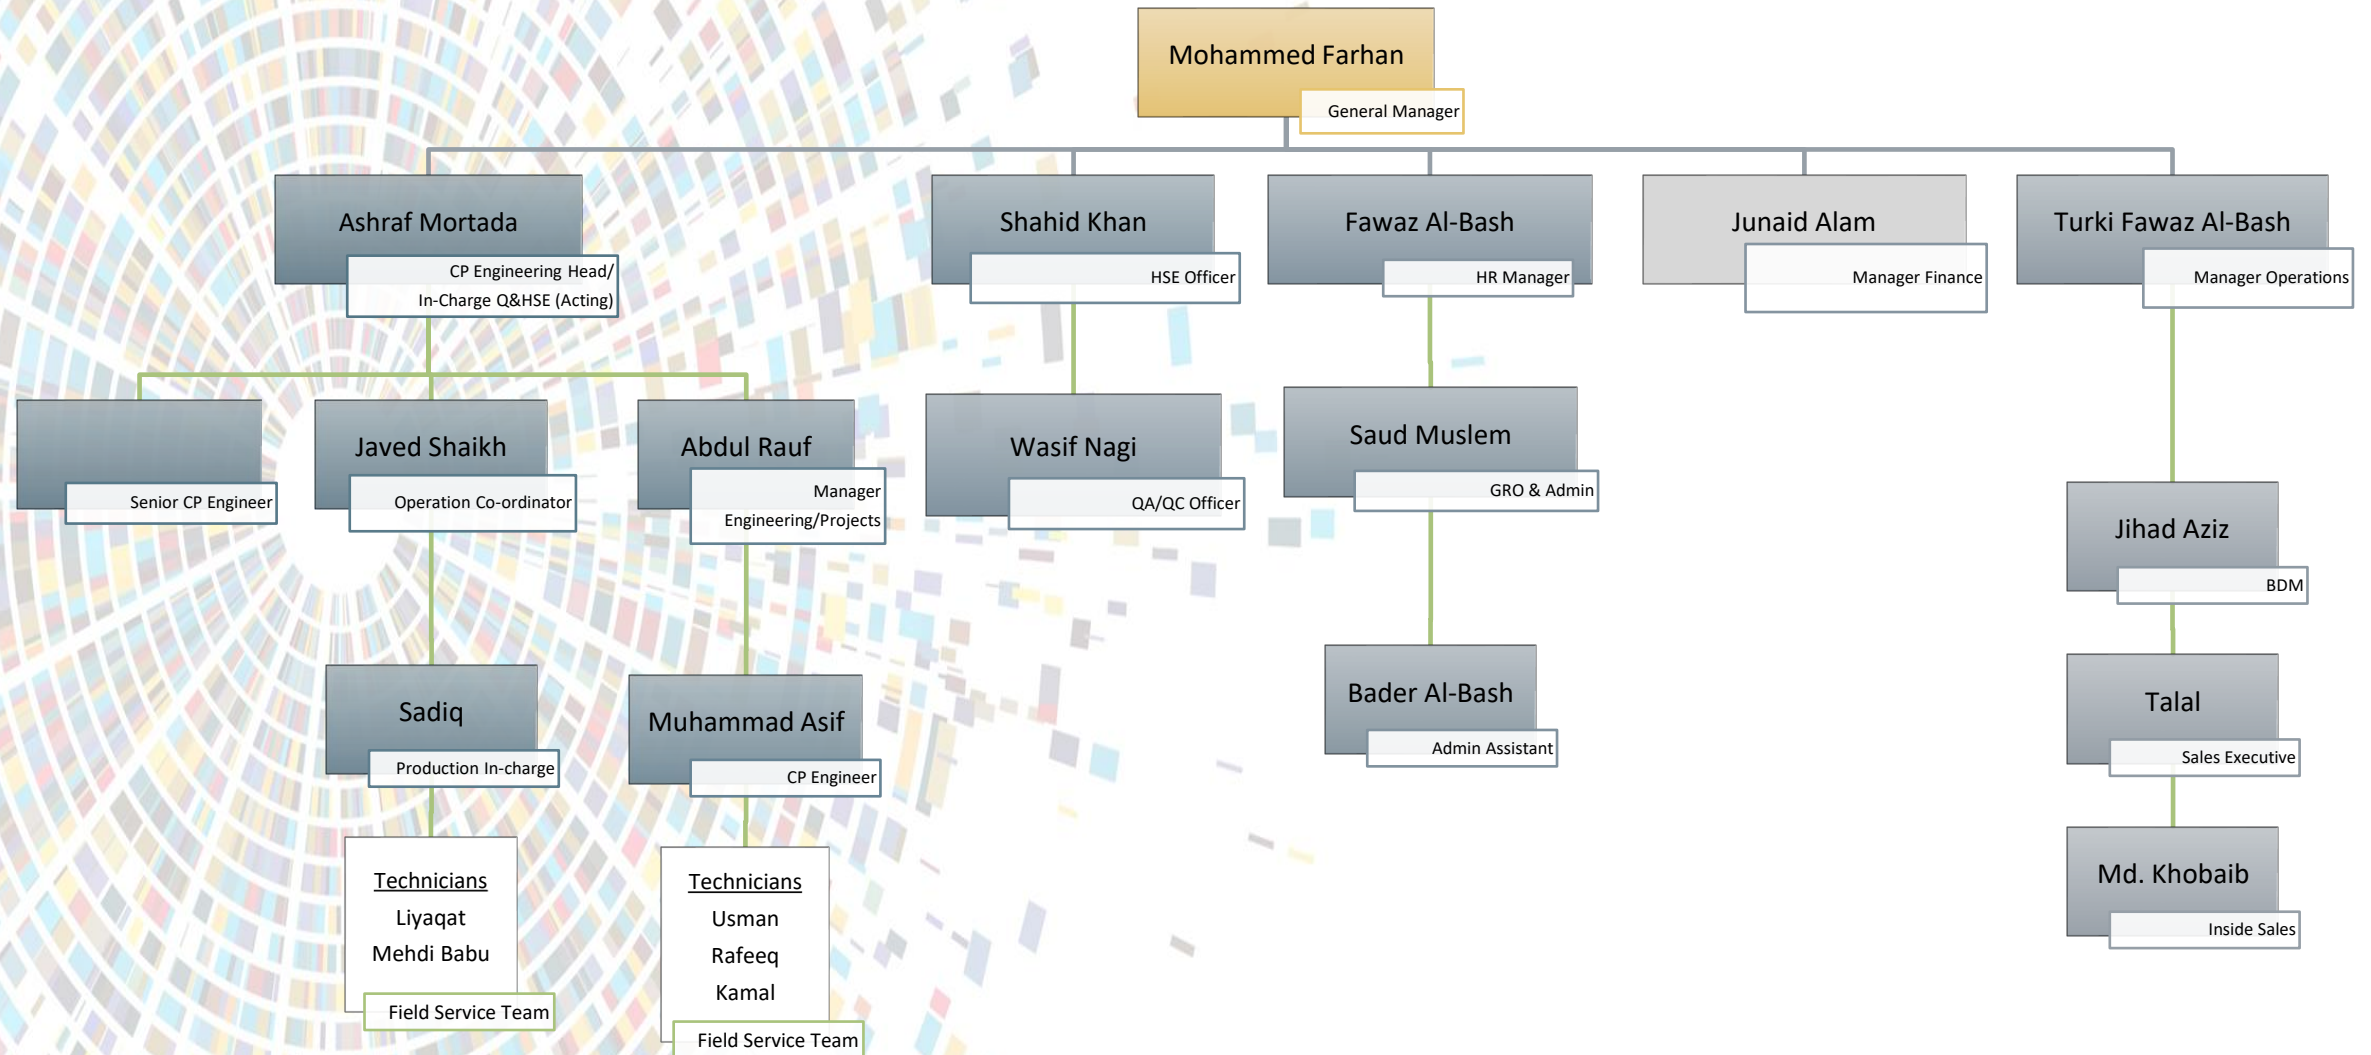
Mohammed Farhan
General Manager

Ashraf Mortada
CP Engineering Head/ In-Charge Q&HSE (Acting)

Shahid Khan
HSE Officer

Fawaz Al-Bash
HR Manager

Junaid Alam
Manager Finance

Turki Fawaz Al-Bash
Manager Operations

Senior CP Engineer

Javed Shaikh
Operation Co-ordinator

Abdul Rauf
Manager Engineering/Projects

Wasif Nagi
QA/QC Officer

Saud Muslem
GRO & Admin

Jihad Aziz
BDM

Sadiq
Production In-charge

Muhammad Asif
CP Engineer

Bader Al-Bash
Admin Assistant

Talal
Sales Executive

Md. Khobaib
Inside Sales

Technicians
Liyaqat
Mehdi Babu
Field Service Team

Technicians
Usman
Rafeeq
Kamal
Field Service Team